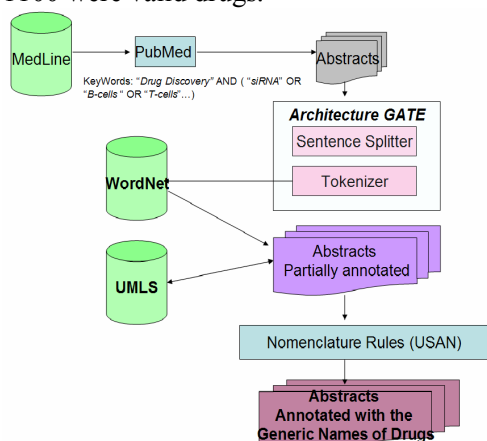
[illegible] were valid drugs.

MedLine

PubMed

KeyWords: "Drug Discovery" AND ( "siRNA" OR "B-cells" OR "T-cells"...)

Abstracts

Architecture GATE

Sentence Splitter

Tokenizer

WordNet

Abstracts Partially annotated

UMLS

Nomenclature Rules (USAN)

Abstracts Annotated with the Generic Names of Drugs